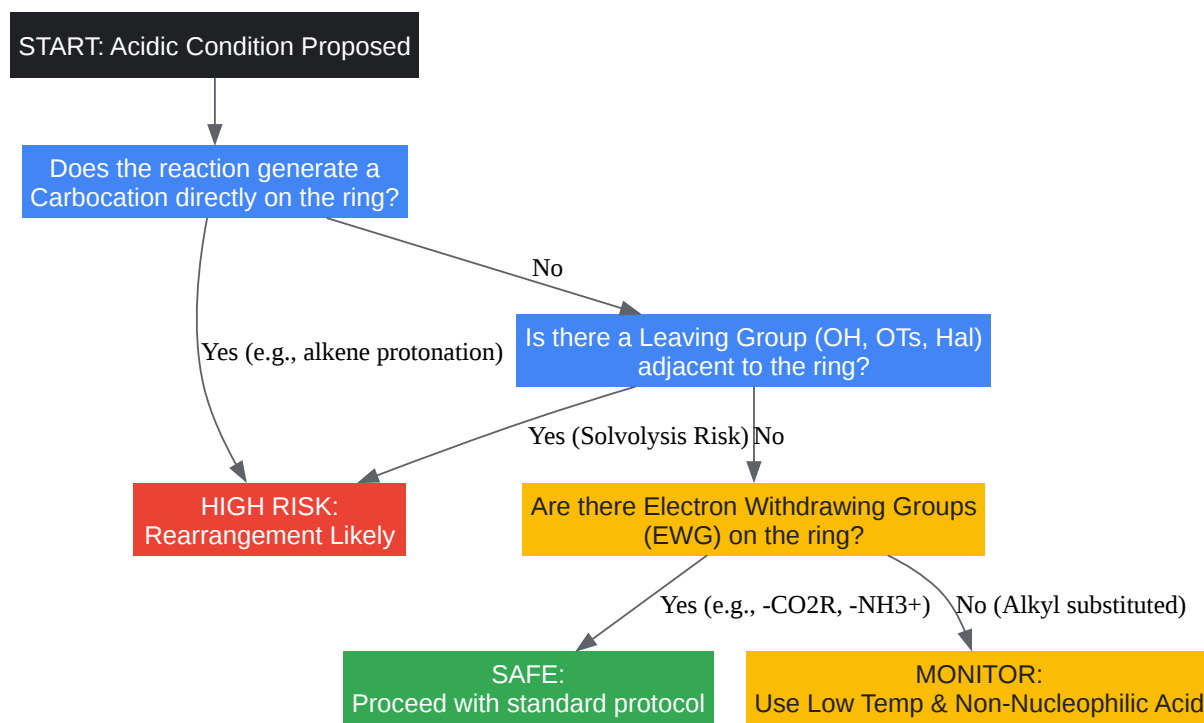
START: Acidic Condition Proposed

Does the reaction generate a Carbocation directly on the ring?

Yes (e.g., alkene protonation)

No

Is there a Leaving Group (OH, OTs, Hal) adjacent to the ring?

Yes (Solvolysis Risk)

No

HIGH RISK: Rearrangement Likely

Are there Electron Withdrawing Groups (EWG) on the ring?

Yes (e.g., -CO2R, -NH3+)

No (Alkyl substituted)

SAFE: Proceed with standard protocol

MONITOR: Use Low Temp & Non-Nucleophilic Acid